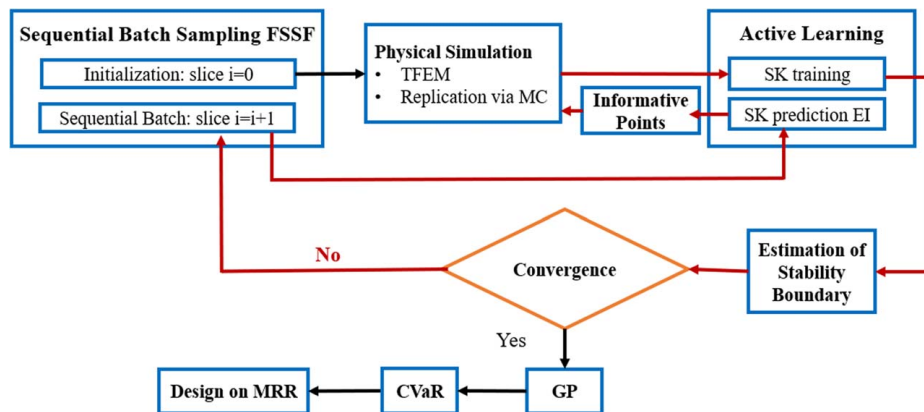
Sequential Batch Sampling FSSF

Initialization: slice i=0

Sequential Batch: slice i=i+1

Physical Simulation
• TFEM
• Replication via MC

Informative Points

Active Learning

SK training

SK prediction EI

No

Convergence

Estimation of Stability Boundary

Yes

GP

CVaR

Design on MRR